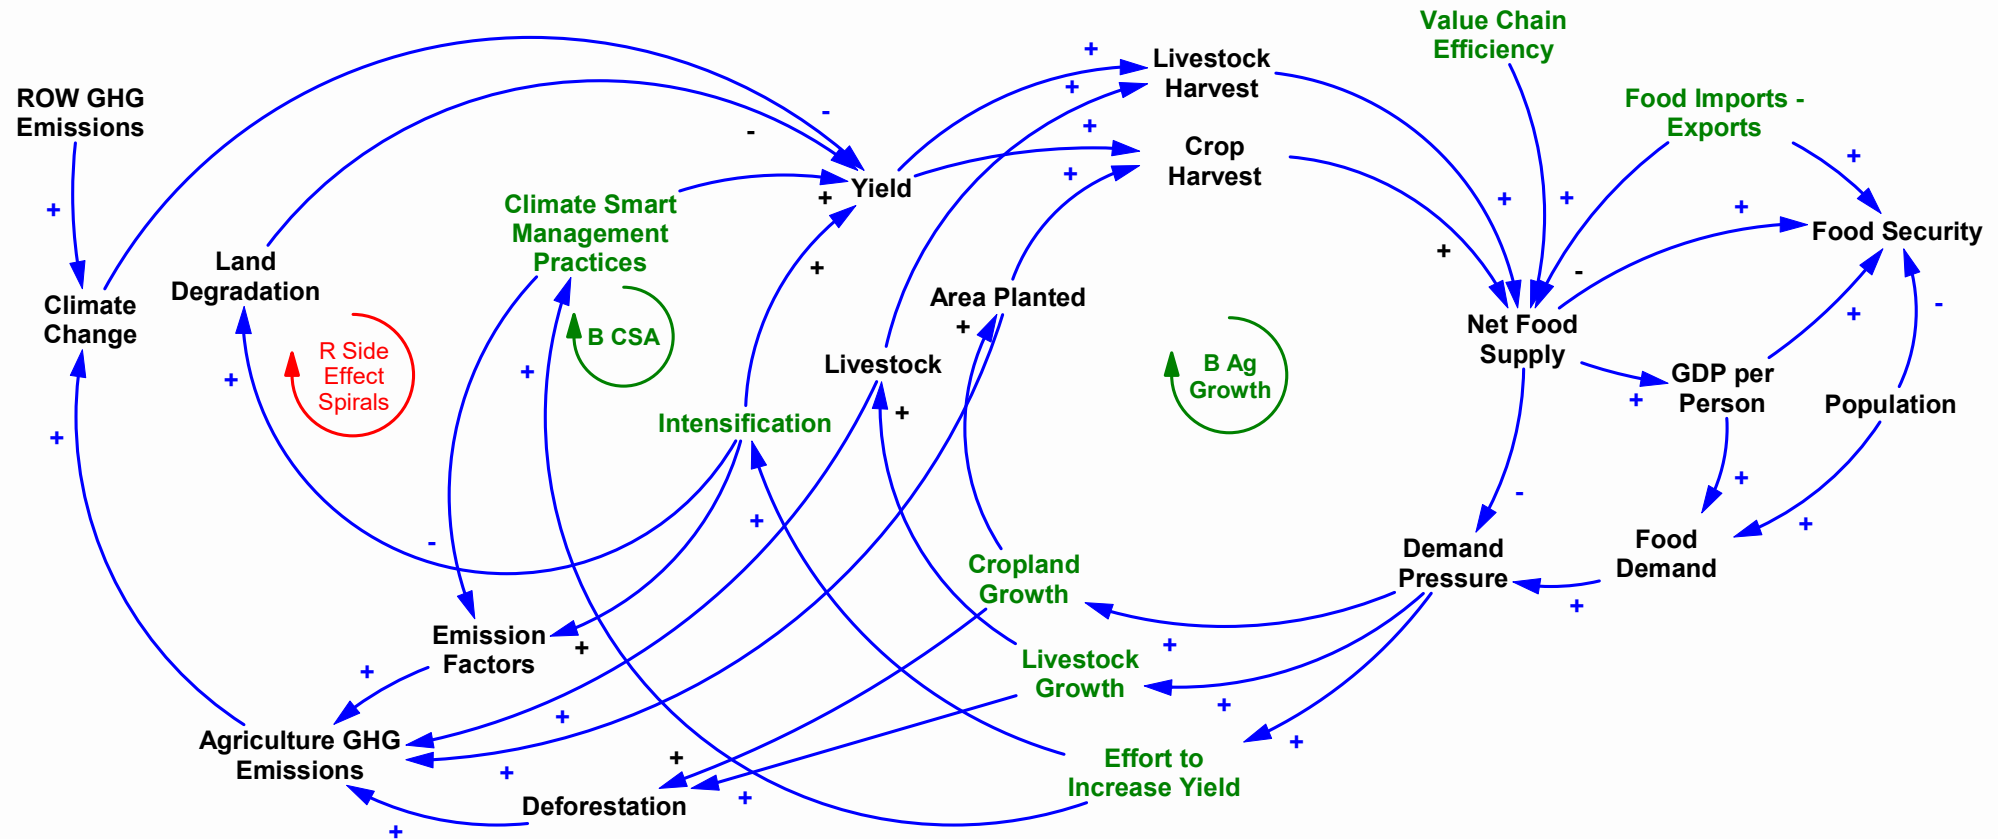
Value Chain Efficiency

Food Imports - Exports

ROW GHG Emissions

Livestock Harvest

Crop Harvest

Yield

Climate Smart Management Practices

Land Degradation

Climate Change

R Side Effect Spirals

B CSA

Area Planted

Livestock

Intensification

B Ag Growth

Net Food Supply

Food Security

GDP per Person

Population

Food Demand

Demand Pressure

Cropland Growth

Livestock Growth

Effort to Increase Yield

Emission Factors

Agriculture GHG Emissions

Deforestation

+ + + + + + + + + + + + + + + + + + + + + + + + + + + + + + + + + - - - - - - -